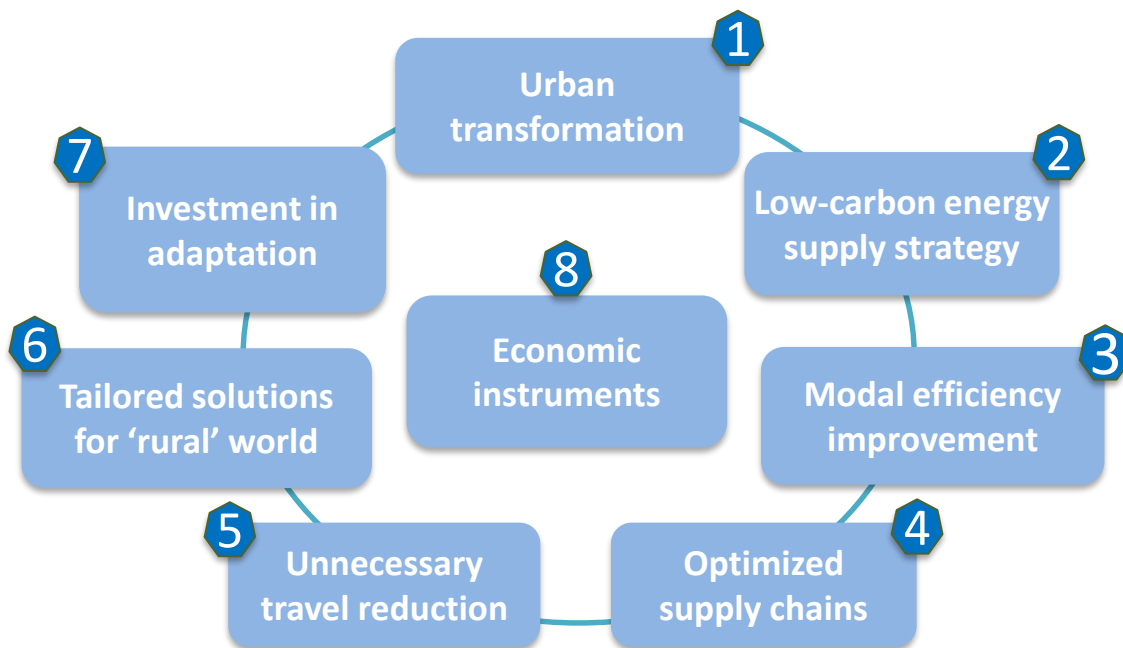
1
Urban transformation

2
Low-carbon energy supply strategy

3
Modal efficiency improvement

4
Optimized supply chains

5
Unnecessary travel reduction

6
Tailored solutions for ‘rural’ world

7
Investment in adaptation

8
Economic instruments